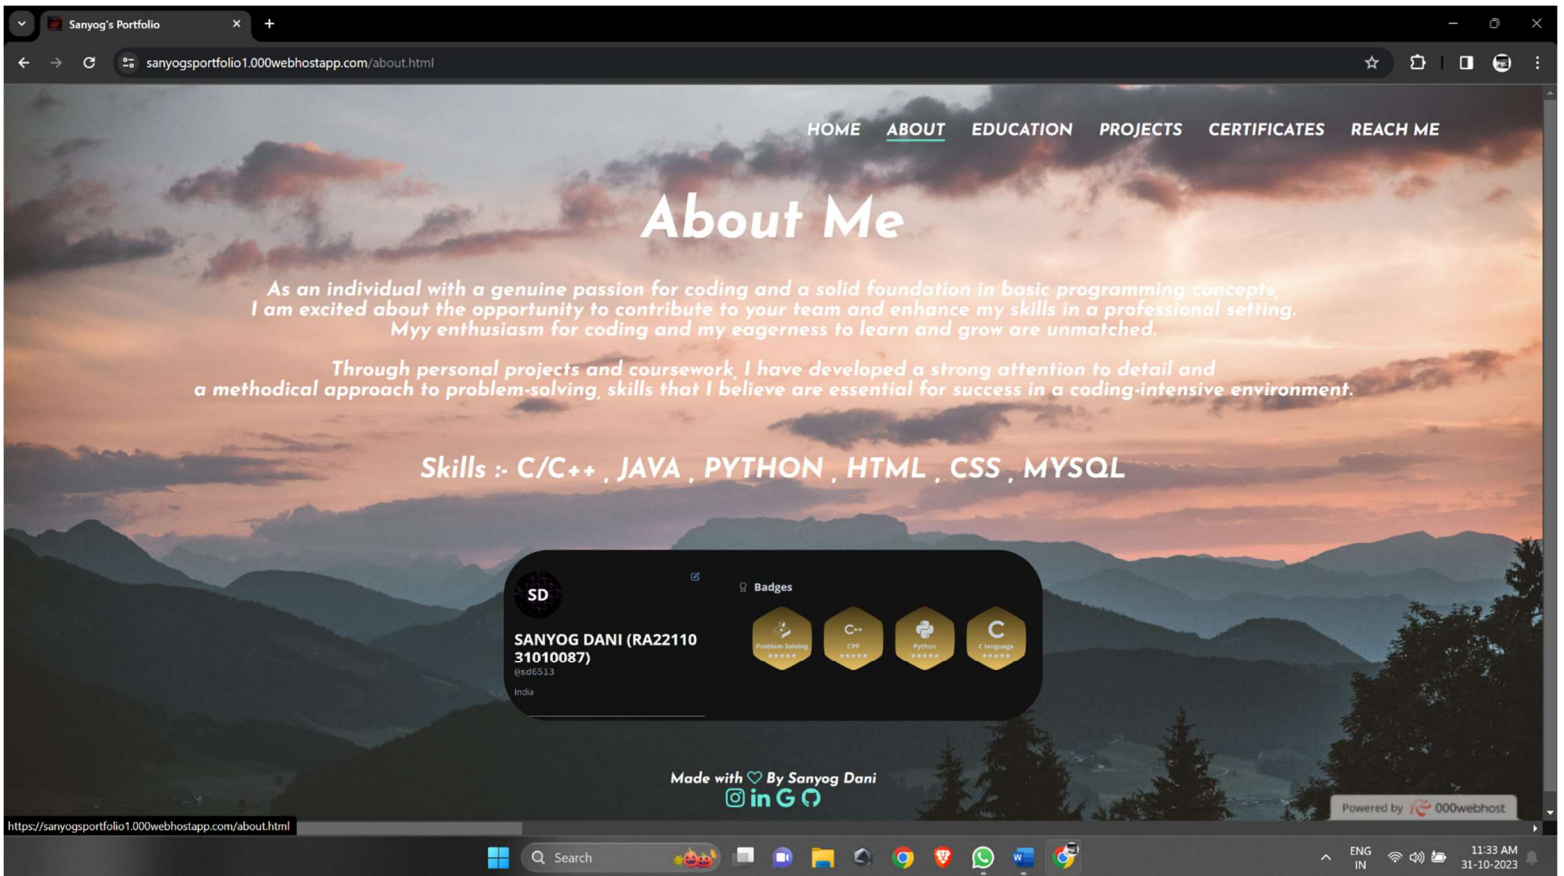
Sanyog's Portfolio

sanyogsportfolio1.000webhostapp.com/about.html

HOME ABOUT EDUCATION PROJECTS CERTIFICATES REACH ME

About Me

As an individual with a genuine passion for coding and a solid foundation in basic programming concepts, I am excited about the opportunity to contribute to your team and enhance my skills in a professional setting. Myy enthusiasm for coding and my eagerness to learn and grow are unmatched.

Through personal projects and coursework, I have developed a strong attention to detail and a methodical approach to problem-solving, skills that I believe are essential for success in a coding-intensive environment.

Skills :- C/C++ , JAVA , PYTHON , HTML , CSS , MYSQL

SD

SANYOG DANI (RA2211031010087)
@sd6513
India

Badges

Problem Solving
CPP
Python
C language

Made with By Sanyog Dani

Powered by 000webhost

https://sanyogsportfolio1.000webhostapp.com/about.html

Search

ENG
IN

11:33 AM
31-10-2023